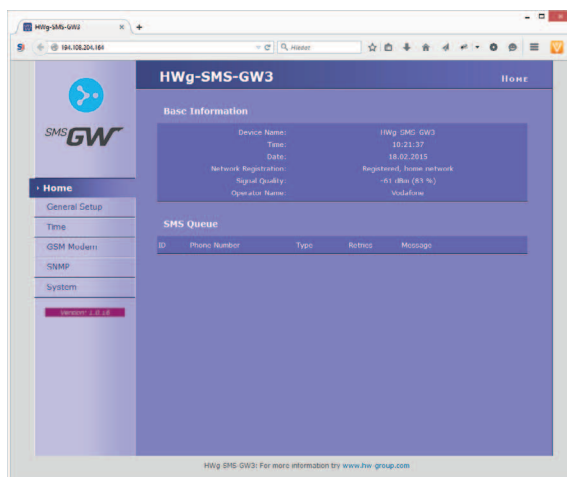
HWg-SMS-GW3
194.108.204.164
Hledat

HWg-SMS-GW3
Home

SMS GW

Home
General Setup
Time
GSM Modem
SNMP
System
Version: 1.0.18

Basic Information

| Device Name: | HWg SMS GW3 |
|---|---|
| Time: | 10:21:37 |
| Date: | 18.02.2015 |
| Network Registration: | Registered, home network |
| Signal Quality: | -61 dBm (83 %) |
| Operator Name: | Vodafone |

SMS Queue

| ID | Phone Number | Type | Retries | Message |
|---|---|---|---|---|

HWg SMS GW3: For more information try www.hw-group.com